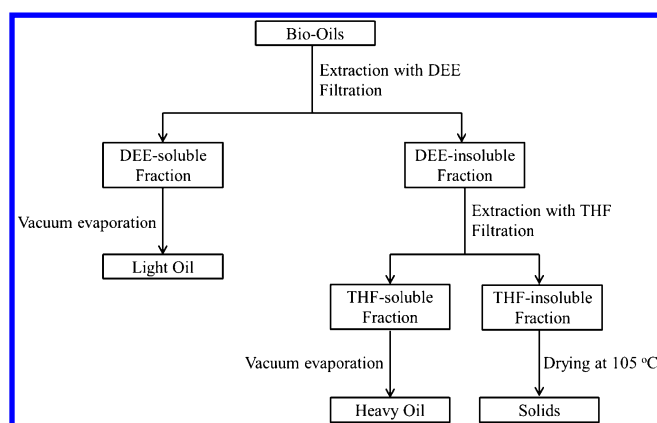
Bio-Oils

Extraction with DEE
Filtration

DEE-soluble Fraction

DEE-insoluble Fraction

Vacuum evaporation

Light Oil

Extraction with THF
Filtration

THF-soluble Fraction

THF-insoluble Fraction

Vacuum evaporation

Drying at 105 $^{o}$C

Heavy Oil

Solids